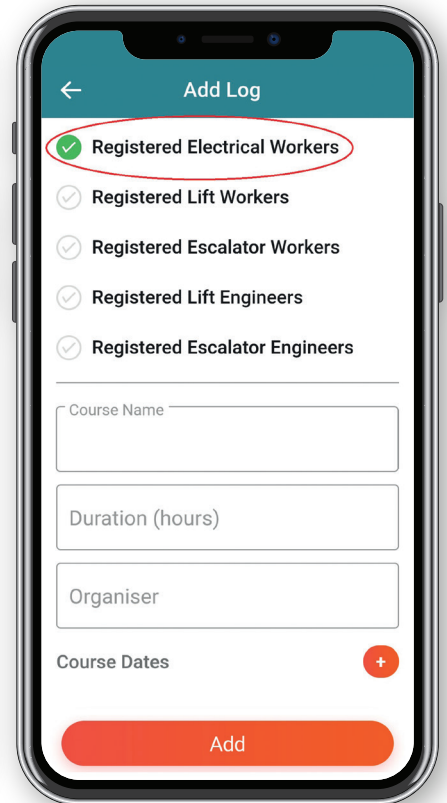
Add Log

Registered Electrical Workers

Registered Lift Workers

Registered Escalator Workers

Registered Lift Engineers

Registered Escalator Engineers

Course Name

Duration (hours)

Organiser

Course Dates

+

Add